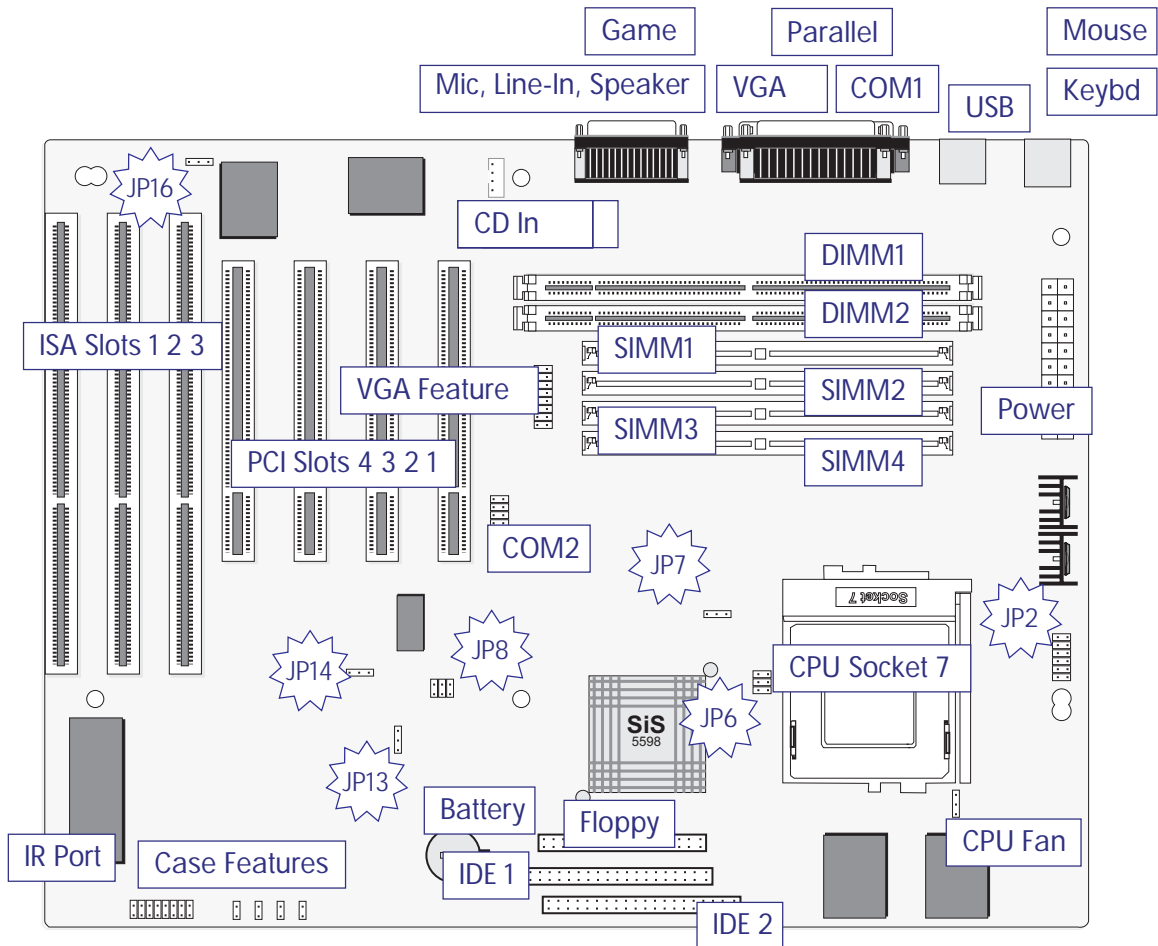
Game
Parallel
Mouse
Mic, Line-In, Speaker
VGA
COM1
USB
Keybd
JP16
CD In
DIMM1
DIMM2
ISA Slots 1 2 3
SIMM1
SIMM2
VGA Feature
Power
SIMM3
PCI Slots 4 3 2 1
SIMM4
COM2
JP7
Socket 7
JP2
JP8
JP14
CPU Socket 7
SiS
5598
JP6
JP13
Battery
Floppy
CPU Fan
IR Port
Case Features
IDE 1
IDE 2